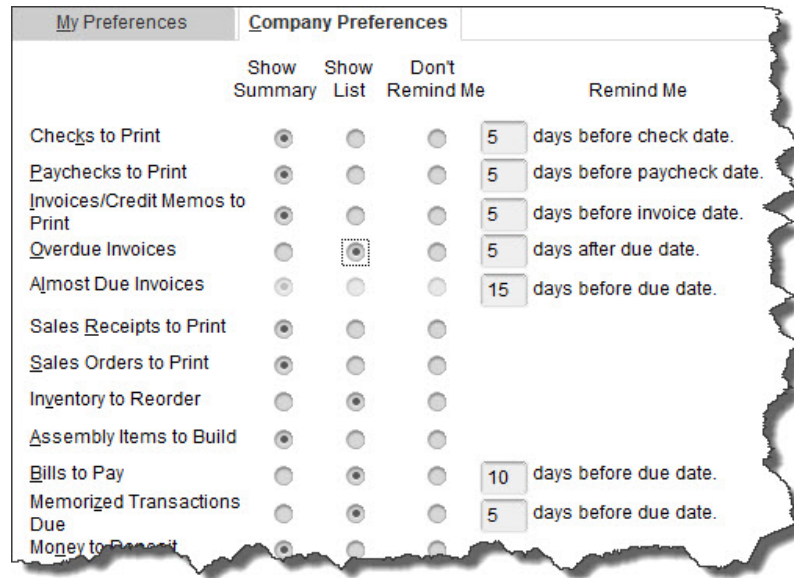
My Preferences | Company Preferences

| | Show Summary | Show List | Don't Remind Me | Remind Me |
|---|---|---|---|---|
| Checks to Print | | | | 5 days before check date. |
| Paychecks to Print | | | | 5 days before paycheck date. |
| Invoices/Credit Memos to Print | | | | 5 days before invoice date. |
| Overdue Invoices | | | | 5 days after due date. |
| Almost Due Invoices | | | | 15 days before due date. |
| Sales Receipts to Print | | | | |
| Sales Orders to Print | | | | |
| Inventory to Reorder | | | | |
| Assembly Items to Build | | | | |
| Bills to Pay | | | | 10 days before due date. |
| Memorized Transactions Due | | | | 5 days before due date. |
| Money to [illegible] | | | | |